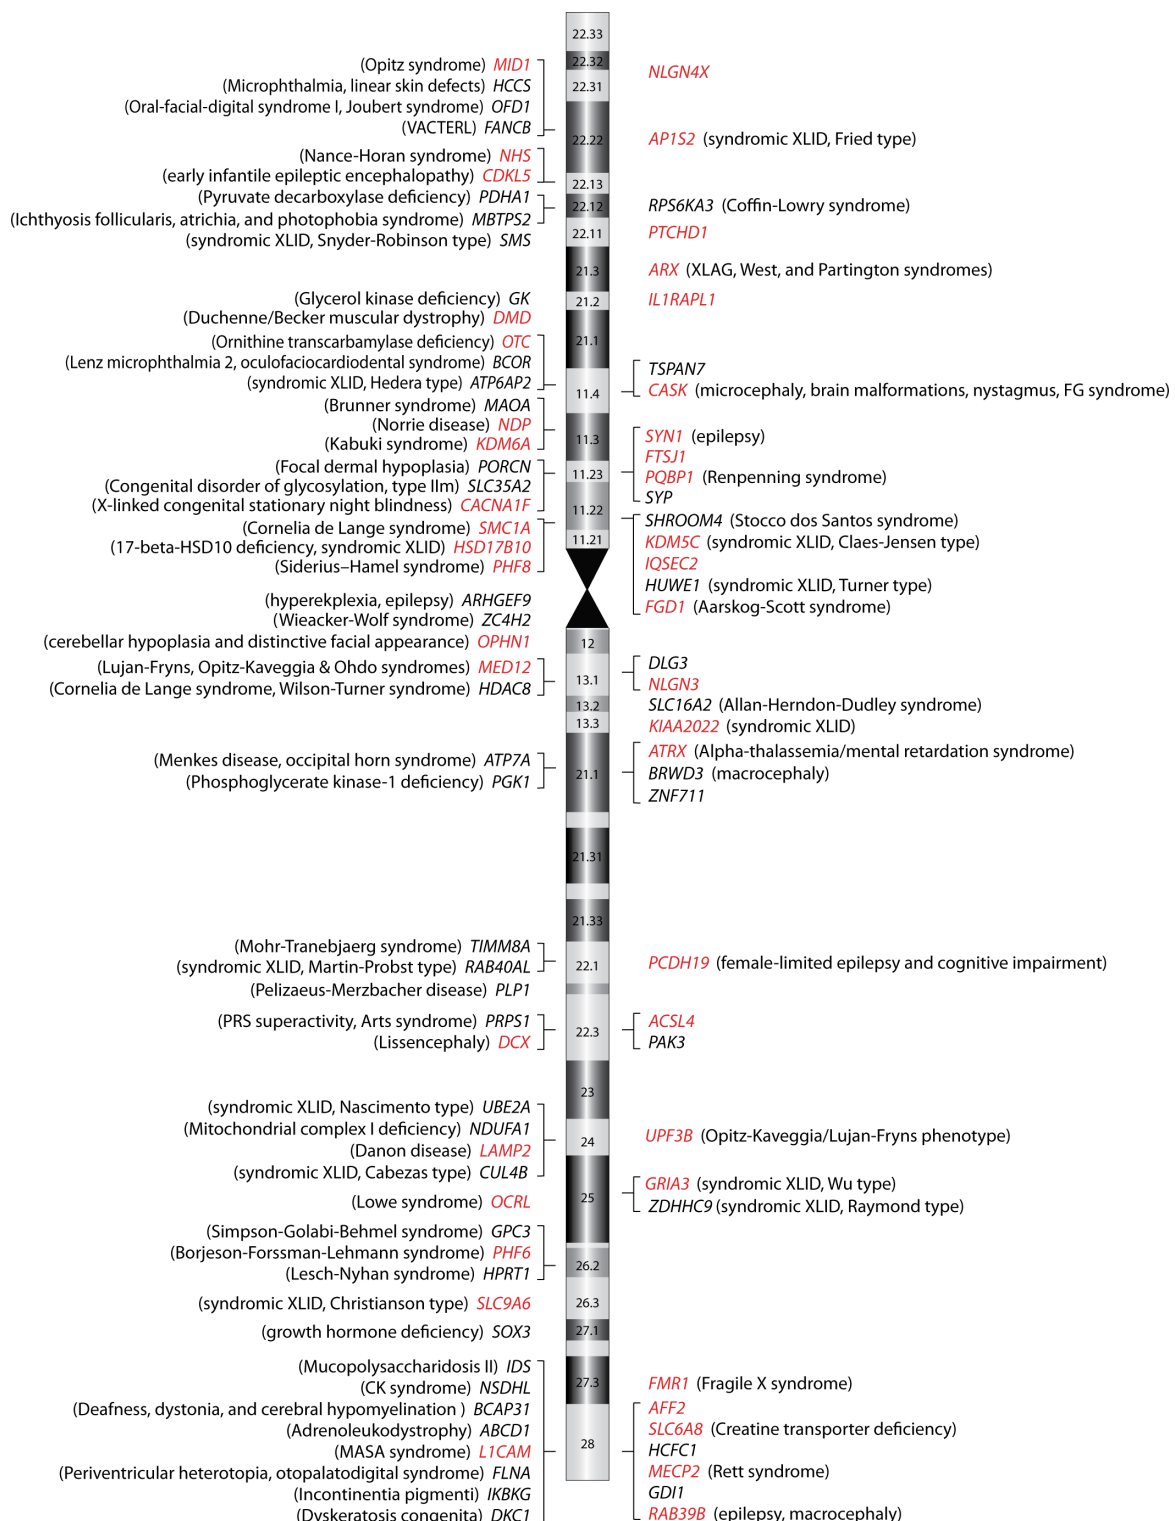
22.33
22.32
22.31
22.22
22.13
22.12
22.11
21.3
21.2
21.1
11.4
11.3
11.23
11.22
11.21
12
13.1
13.2
13.3
21.1
21.31
21.33
22.1
22.3
23
24
25
26.2
26.3
27.1
27.3
28

(Opitz syndrome) MID1
(Microphthalmia, linear skin defects) HCCS
(Oral-facial-digital syndrome I, Joubert syndrome) OFD1
(VACTERL) FANCB
(Nance-Horan syndrome) NHS
(early infantile epileptic encephalopathy) CDKL5
(Pyruvate decarboxylase deficiency) PDHA1
(Ichthyosis follicularis, atrichia, and photophobia syndrome) MBTPS2
(syndromic XLID, Snyder-Robinson type) SMS
(Glycerol kinase deficiency) GK
(Duchenne/Becker muscular dystrophy) DMD
(Ornithine transcarbamylase deficiency) OTC
(Lenz microphthalmia 2, oculofaciocardiodental syndrome) BCOR
(syndromic XLID, Hedera type) ATP6AP2
(Brunner syndrome) MAOA
(Norrie disease) NDP
(Kabuki syndrome) KDM6A
(Focal dermal hypoplasia) PORCN
(Congenital disorder of glycosylation, type IIm) SLC35A2
(X-linked congenital stationary night blindness) CACNA1F
(Cornelia de Lange syndrome) SMC1A
(17-beta-HSD10 deficiency, syndromic XLID) HSD17B10
(Siderius–Hamel syndrome) PHF8
(hyperekplexia, epilepsy) ARHGEF9
(Wieacker-Wolf syndrome) ZC4H2
(cerebellar hypoplasia and distinctive facial appearance) OPHN1
(Lujan-Fryns, Opitz-Kaveggia & Ohdo syndromes) MED12
(Cornelia de Lange syndrome, Wilson-Turner syndrome) HDAC8
(Menkes disease, occipital horn syndrome) ATP7A
(Phosphoglycerate kinase-1 deficiency) PGK1
(Mohr-Tranebjaerg syndrome) TIMM8A
(syndromic XLID, Martin-Probst type) RAB40AL
(Pelizaeus-Merzbacher disease) PLP1
(PRS superactivity, Arts syndrome) PRPS1
(Lissencephaly) DCX
(syndromic XLID, Nascimento type) UBE2A
(Mitochondrial complex I deficiency) NDUFA1
(Danon disease) LAMP2
(syndromic XLID, Cabezas type) CUL4B
(Lowe syndrome) OCRL
(Simpson-Golabi-Behmel syndrome) GPC3
(Borjeson-Forssman-Lehmann syndrome) PHF6
(Lesch-Nyhan syndrome) HPRT1
(syndromic XLID, Christianson type) SLC9A6
(growth hormone deficiency) SOX3
(Mucopolysaccharidosis II) IDS
(CK syndrome) NSDHL
(Deafness, dystonia, and cerebral hypomyelination ) BCAP31
(Adrenoleukodystrophy) ABCD1
(MASA syndrome) L1CAM
(Periventricular heterotopia, otopalatodigital syndrome) FLNA
(Incontinentia pigmenti) IKBKG
(Dyskeratosis congenita) DKC1

NLGN4X
AP1S2 (syndromic XLID, Fried type)
RPS6KA3 (Coffin-Lowry syndrome)
PTCHD1
ARX (XLAG, West, and Partington syndromes)
IL1RAPL1
TSPAN7
CASK (microcephaly, brain malformations, nystagmus, FG syndrome)
SYN1 (epilepsy)
FTSJ1
PQBP1 (Renpenning syndrome)
SYP
SHROOM4 (Stocco dos Santos syndrome)
KDM5C (syndromic XLID, Claes-Jensen type)
IQSEC2
HUWE1 (syndromic XLID, Turner type)
FGD1 (Aarskog-Scott syndrome)
DLG3
NLGN3
SLC16A2 (Allan-Herndon-Dudley syndrome)
KIAA2022 (syndromic XLID)
ATRX (Alpha-thalassemia/mental retardation syndrome)
BRWD3 (macrocephaly)
ZNF711
PCDH19 (female-limited epilepsy and cognitive impairment)
ACSL4
PAK3
UPF3B (Opitz-Kaveggia/Lujan-Fryns phenotype)
GRIA3 (syndromic XLID, Wu type)
ZDHHC9 (syndromic XLID, Raymond type)
FMR1 (Fragile X syndrome)
AFF2
SLC6A8 (Creatine transporter deficiency)
HCFC1
MECP2 (Rett syndrome)
GDI1
RAB39B (epilepsy, macrocephaly)